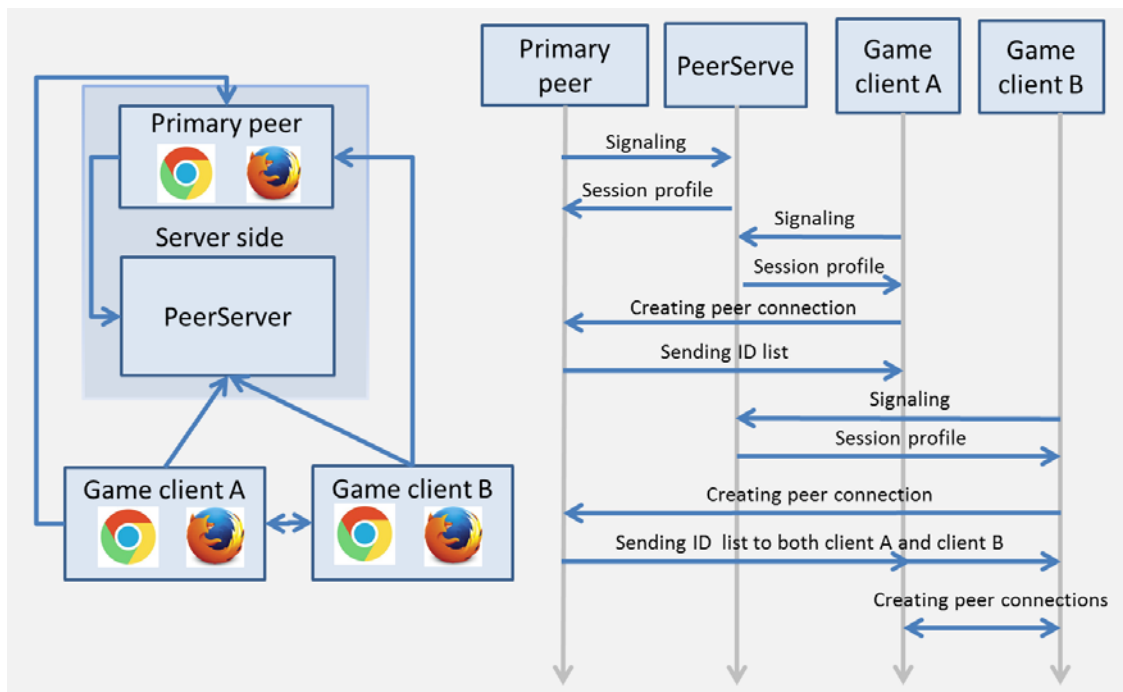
Primary peer

Server side

PeerServer

Game client A

Game client B

Primary peer

PeerServe

Game client A

Game client B

Signaling

Session profile

Signaling

Session profile

Creating peer connection

Sending ID list

Signaling

Session profile

Creating peer connection

Sending ID list to both client A and client B

Creating peer connections